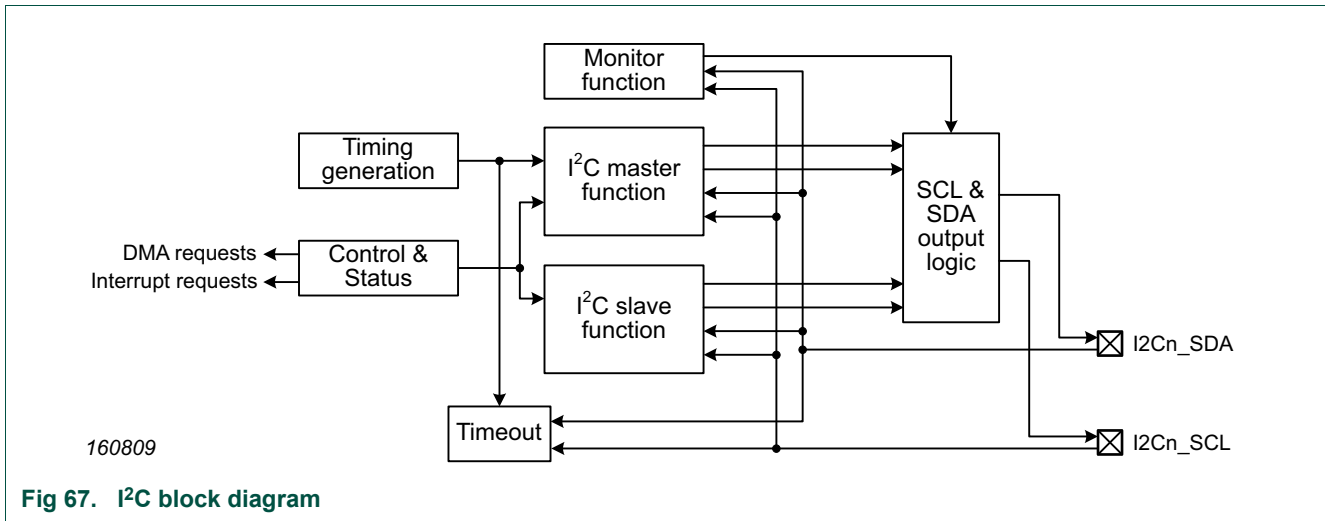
Monitor function

Timing generation

$I^2C$ master function

SCL & SDA output logic

DMA requests

Interrupt requests

Control & Status

$I^2C$ slave function

I2Cn_SDA

Timeout

160809

I2Cn_SCL

Fig 67. $I^2C$ block diagram